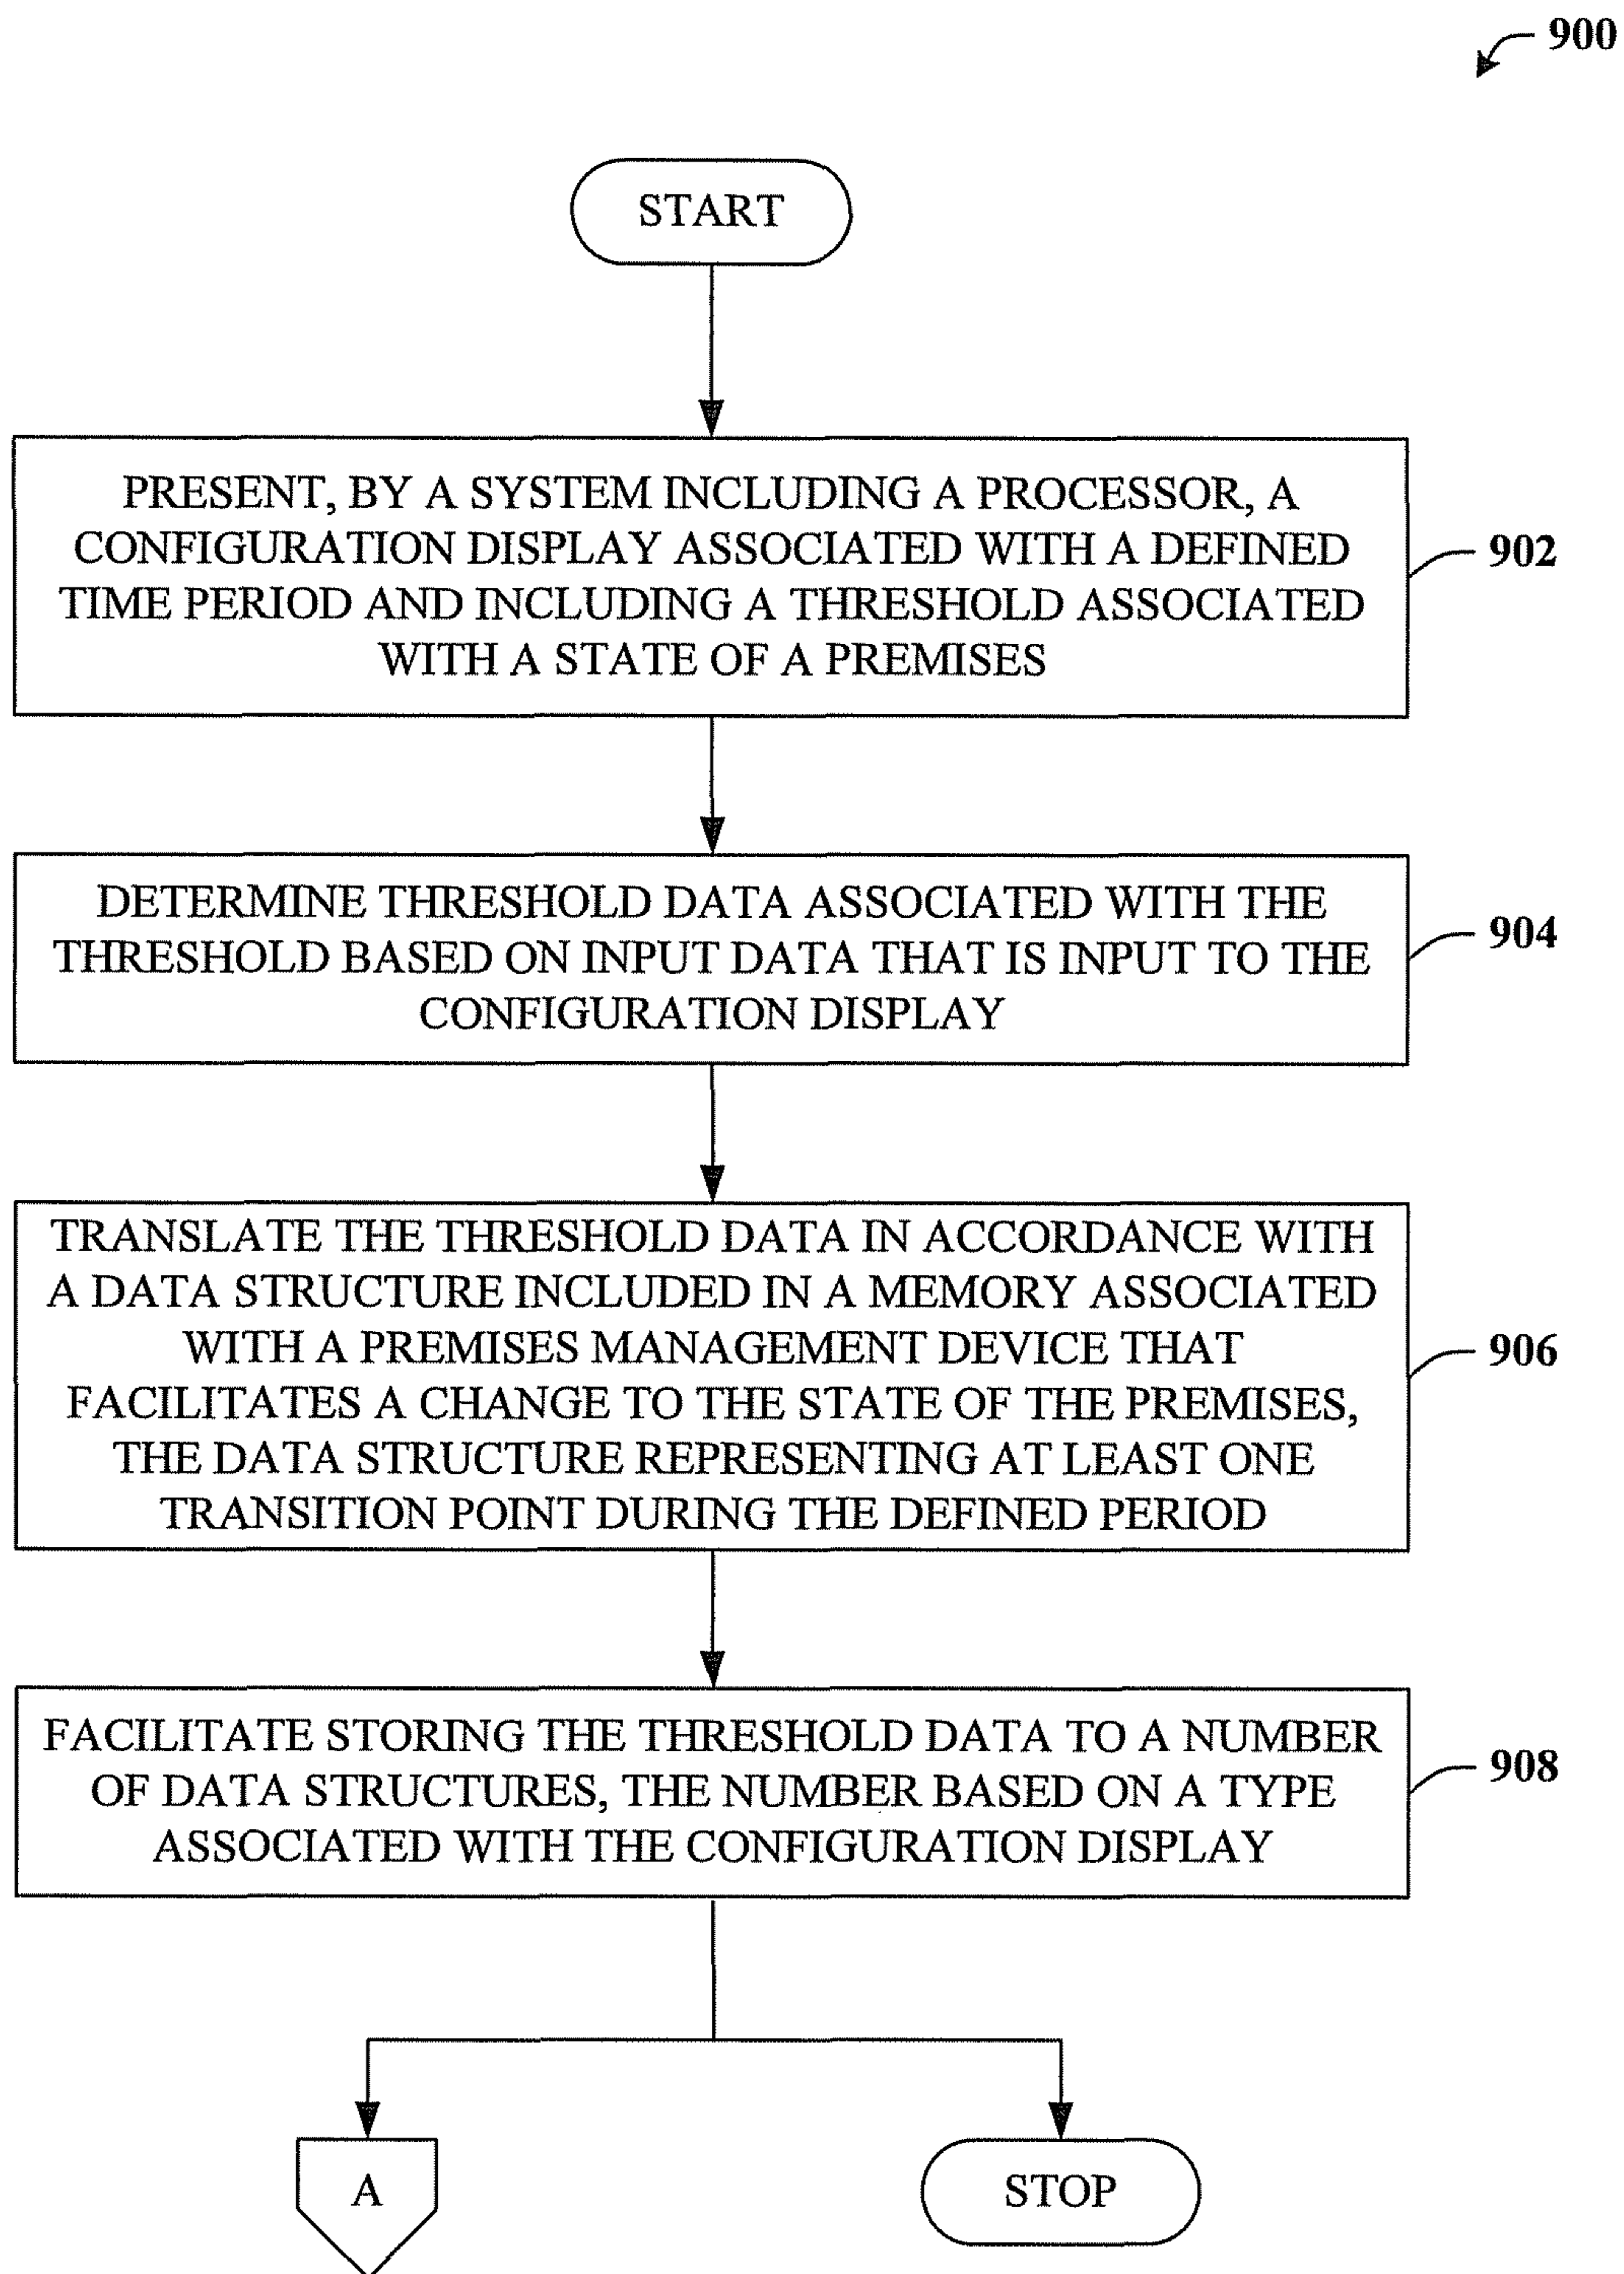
900

START

PRESENT, BY A SYSTEM INCLUDING A PROCESSOR, A CONFIGURATION DISPLAY ASSOCIATED WITH A DEFINED TIME PERIOD AND INCLUDING A THRESHOLD ASSOCIATED WITH A STATE OF A PREMISES

902

DETERMINE THRESHOLD DATA ASSOCIATED WITH THE THRESHOLD BASED ON INPUT DATA THAT IS INPUT TO THE CONFIGURATION DISPLAY

904

TRANSLATE THE THRESHOLD DATA IN ACCORDANCE WITH A DATA STRUCTURE INCLUDED IN A MEMORY ASSOCIATED WITH A PREMISES MANAGEMENT DEVICE THAT FACILITATES A CHANGE TO THE STATE OF THE PREMISES, THE DATA STRUCTURE REPRESENTING AT LEAST ONE TRANSITION POINT DURING THE DEFINED PERIOD

906

FACILITATE STORING THE THRESHOLD DATA TO A NUMBER OF DATA STRUCTURES, THE NUMBER BASED ON A TYPE ASSOCIATED WITH THE CONFIGURATION DISPLAY

908

A

STOP